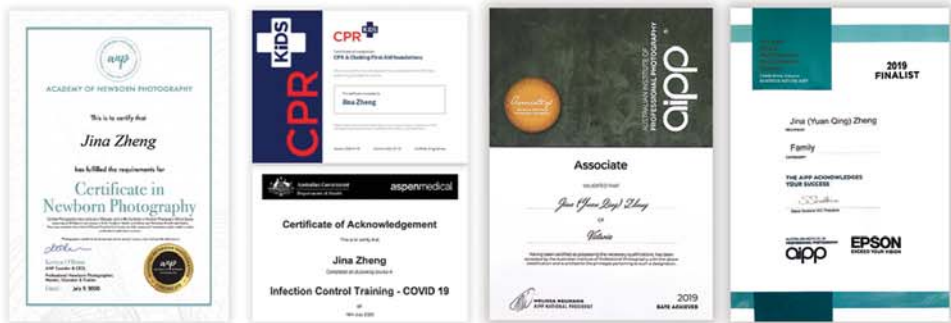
anp
ACADEMY OF NEWBORN PHOTOGRAPHY

This is to certify that

Jina Zheng

has fulfilled the requirements for

Certificate in Newborn Photography

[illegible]

July 9, 2020

KIDS CPR

CPR KIDS

CPR & Choking First Aid Newsletters

Jina Zheng

Australian Government Department of Health

aspenmedical

Certificate of Acknowledgement

This is to certify that

Jina Zheng

Completed an eLearning course in

Infection Control Training - COVID 19

aipp
AUSTRALIAN INSTITUTE OF PROFESSIONAL PHOTOGRAPHY

Associate

AWARDED THAT

Jina (Yuan Qing) Zheng

OF

Victoria

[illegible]

MELINDA NEUMANN
AIPP NATIONAL PRESIDENT

2019
DATE ACHIEVED

2019
FINALIST

Jina (Yuan Qing) Zheng

Family

THE AIPP ACKNOWLEDGES YOUR SUCCESS

aipp

EPSON
EXCEED YOUR VISION